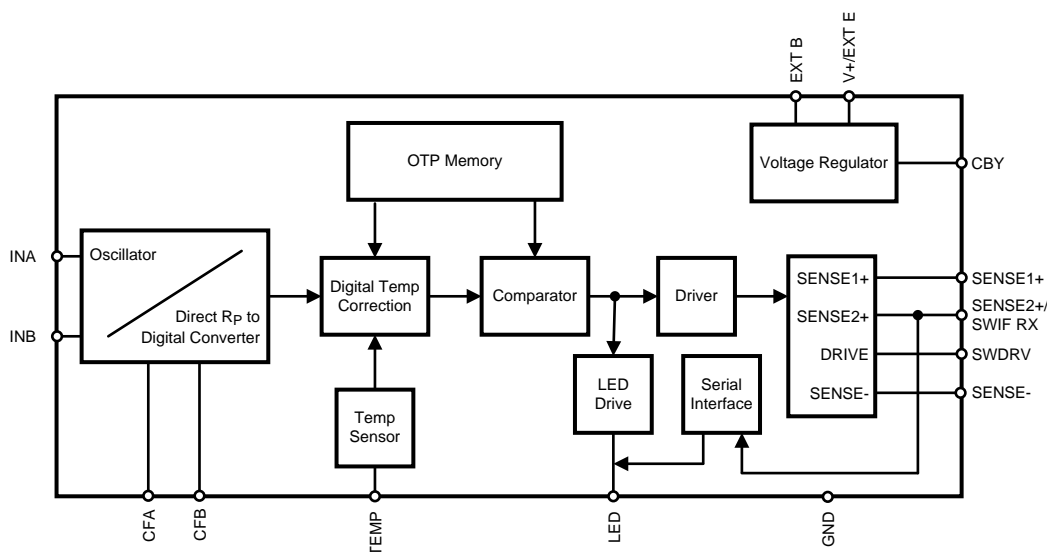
EXT B
V+/EXT E
OTP Memory
Voltage Regulator
CBY
INA
Oscillator
Direct $R_P$ to Digital Converter
INB
Digital Temp Correction
Comparator
Driver
SENSE1+
SENSE2+
DRIVE
SENSE-
SENSE1+
SENSE2+/ SWIF RX
SWDRV
SENSE-
LED Drive
Serial Interface
Temp Sensor
CFA
CFB
TEMP
LED
GND